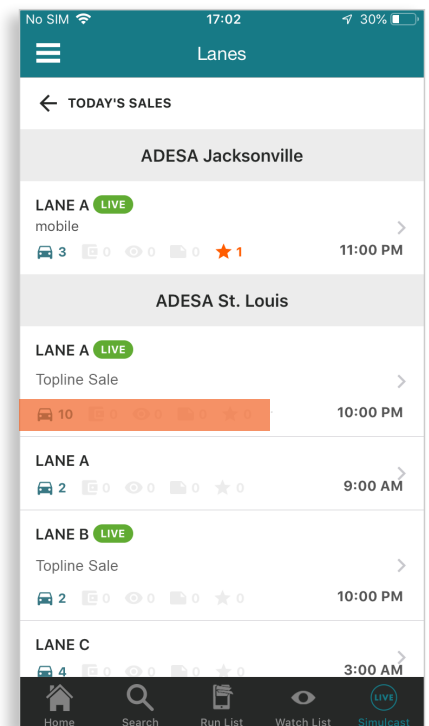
No SIM 17:02 30%

Lanes

TODAY'S SALES

ADESA Jacksonville

LANE A LIVE
mobile
3 0 0 0 1 11:00 PM

ADESA St. Louis

LANE A LIVE
Topline Sale
10 0 0 0 0 10:00 PM

LANE A
2 0 0 0 0 9:00 AM

LANE B LIVE
Topline Sale
2 0 0 0 0 10:00 PM

LANE C
4 0 0 0 0 3:00 AM

Home Search Run List Watch List LIVE Simulcast